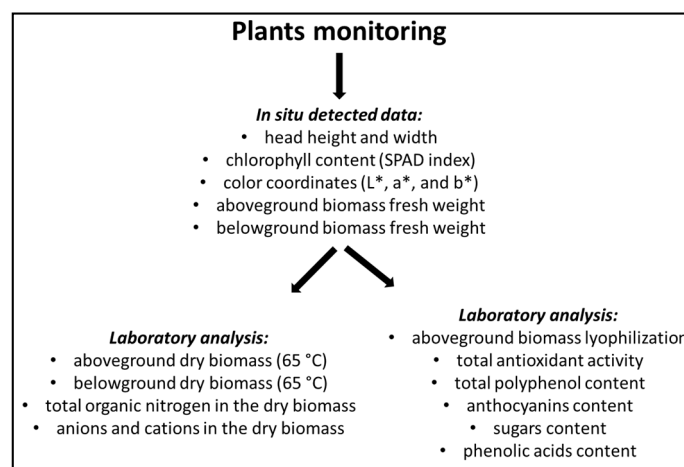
Plants monitoring

In situ detected data:
• head height and width
• chlorophyll content (SPAD index)
• color coordinates (L*, a*, and b*)
• aboveground biomass fresh weight
• belowground biomass fresh weight

Laboratory analysis:
• aboveground dry biomass (65 °C)
• belowground dry biomass (65 °C)
• total organic nitrogen in the dry biomass
• anions and cations in the dry biomass

Laboratory analysis:
• aboveground biomass lyophilization
• total antioxidant activity
• total polyphenol content
• anthocyanins content
• sugars content
• phenolic acids content